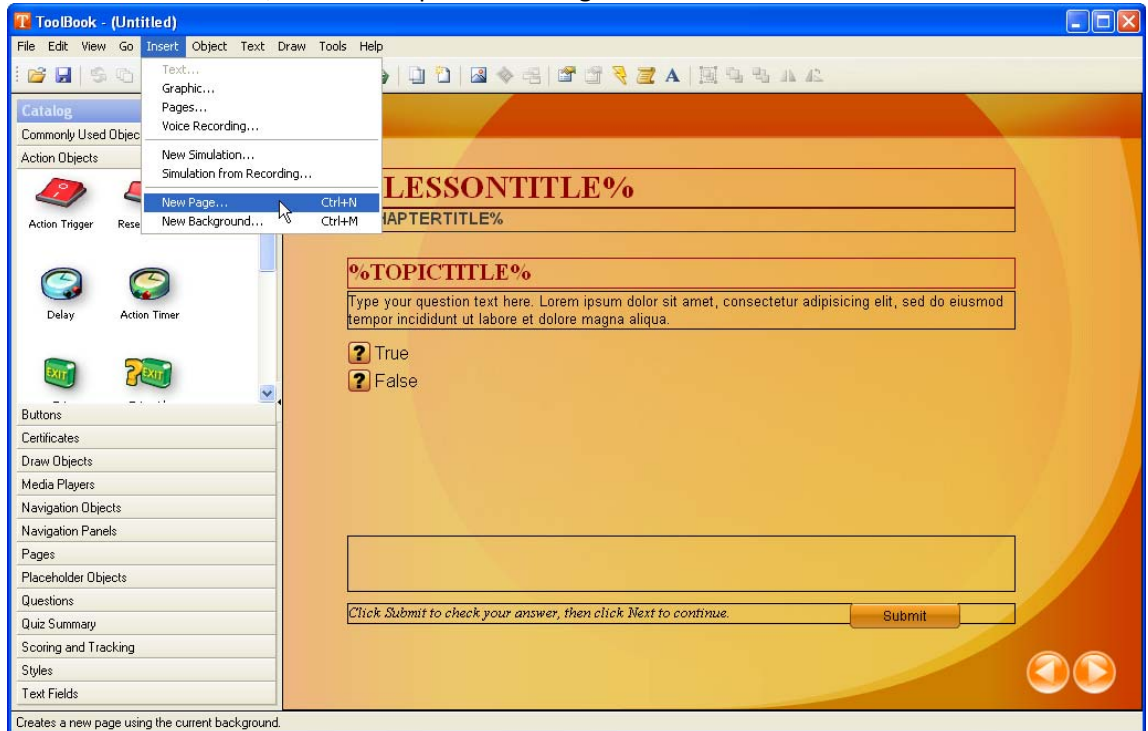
ToolBook - (Untitled)

File Edit View Go Insert Object Text Draw Tools Help

Text...
Graphic...
Pages...
Voice Recording...
New Simulation...
Simulation from Recording...
New Page... Ctrl+N
New Background... Ctrl+M

Catalog
Commonly Used Objec
Action Objects

Action Trigger
Rese
Delay
Action Timer

Buttons
Certificates
Draw Objects
Media Players
Navigation Objects
Navigation Panels
Pages
Placeholder Objects
Questions
Quiz Summary
Scoring and Tracking
Styles
Text Fields

LESSONTITLE%
HAPTERTITLE%

%TOPICTITLE%

Type your question text here. Lorem ipsum dolor sit amet, consectetur adipisicing elit, sed do eiusmod tempor incididunt ut labore et dolore magna aliqua.

True
False

Click Submit to check your answer, then click Next to continue.
Submit

Creates a new page using the current background.